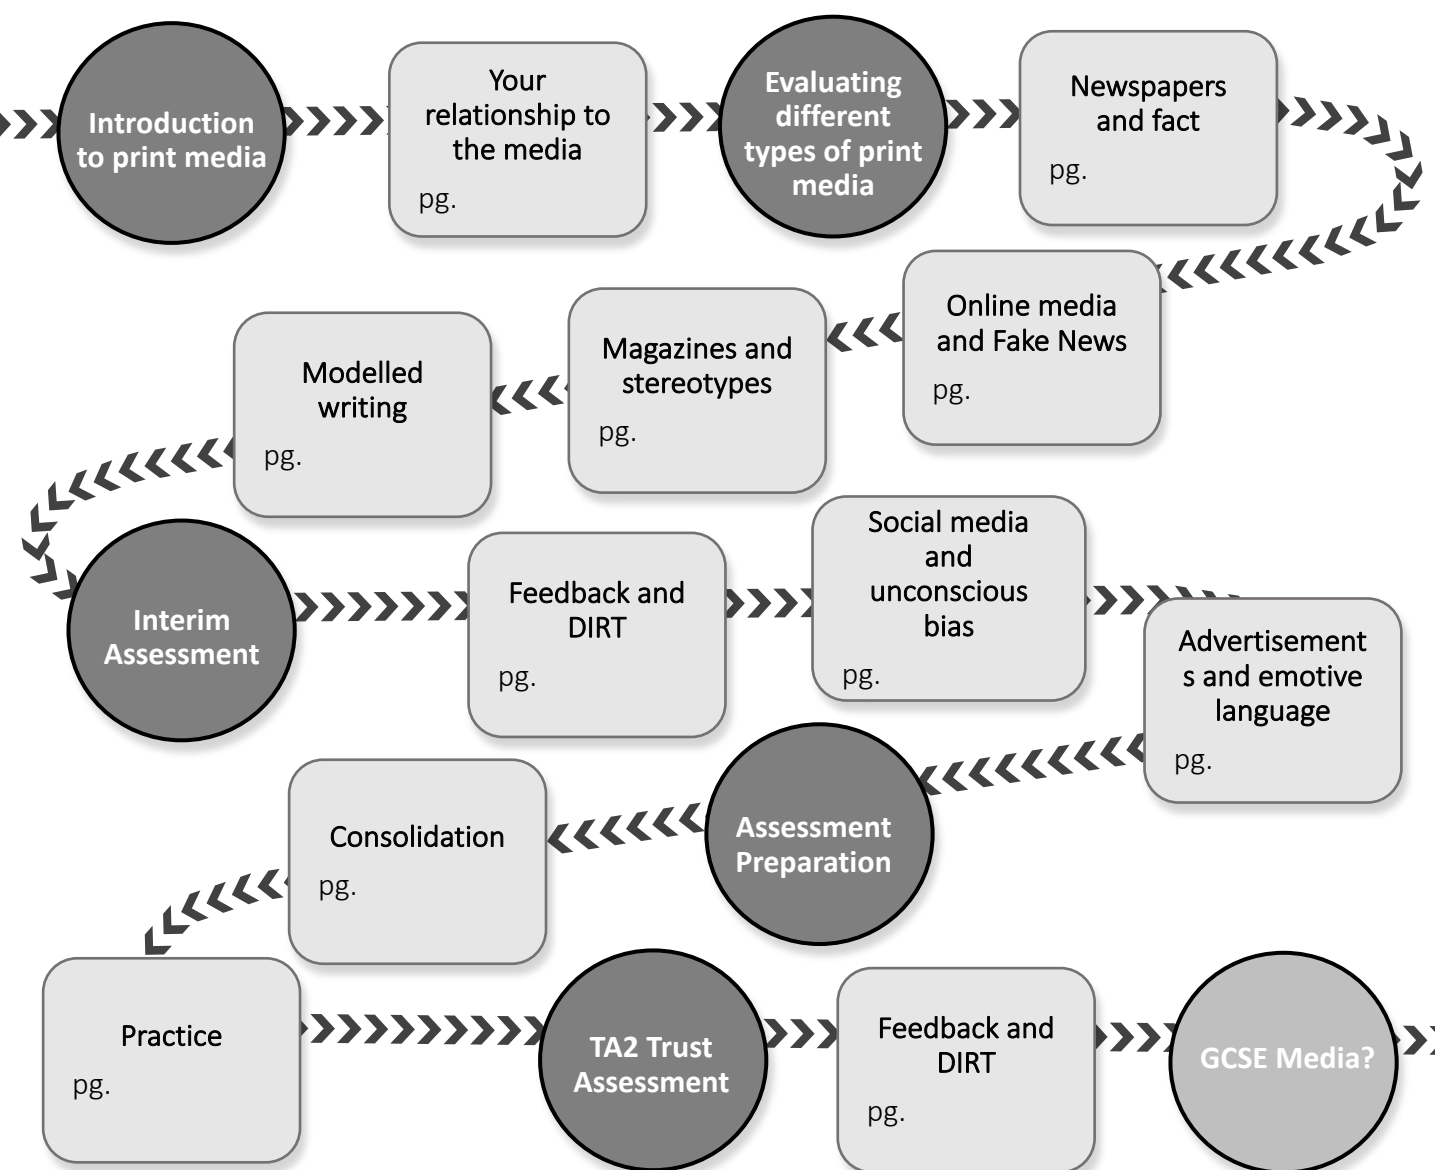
Introduction to print media

Your relationship to the media

pg.

Evaluating different types of print media

Newspapers and fact

pg.

Online media and Fake News

pg.

Magazines and stereotypes

pg.

Modelled writing

pg.

Interim Assessment

Feedback and DIRT

pg.

Social media and unconscious bias

pg.

Advertisements and emotive language

pg.

Assessment Preparation

Consolidation

pg.

Practice

pg.

TA2 Trust Assessment

Feedback and DIRT

pg.

GCSE Media?